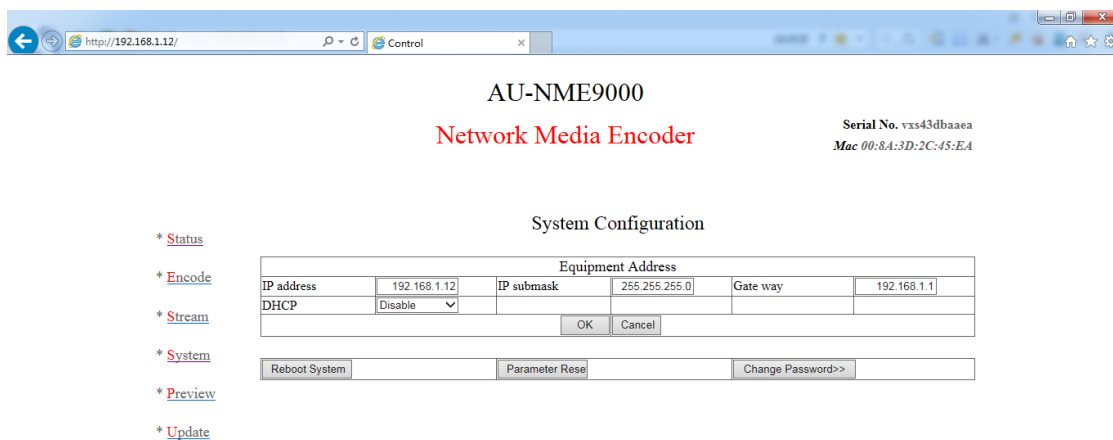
http://192.168.1.12/

Control

AU-NME9000

Network Media Encoder

Serial No. vxs43dbaaea
Mac 00:8A:3D:2C:45:EA

System Configuration

* Status

* Encode

* Stream

* System

* Preview

* Update

| Equipment Address | | | | | |
|---|---|---|---|---|---|
| IP address | 192.168.1.12 | IP submask | 255.255.255.0 | Gate way | 192.168.1.1 |
| DHCP | Disable | | | | |
| OK Cancel | | | | | |

Reboot System | Parameter Rese | Change Password>>